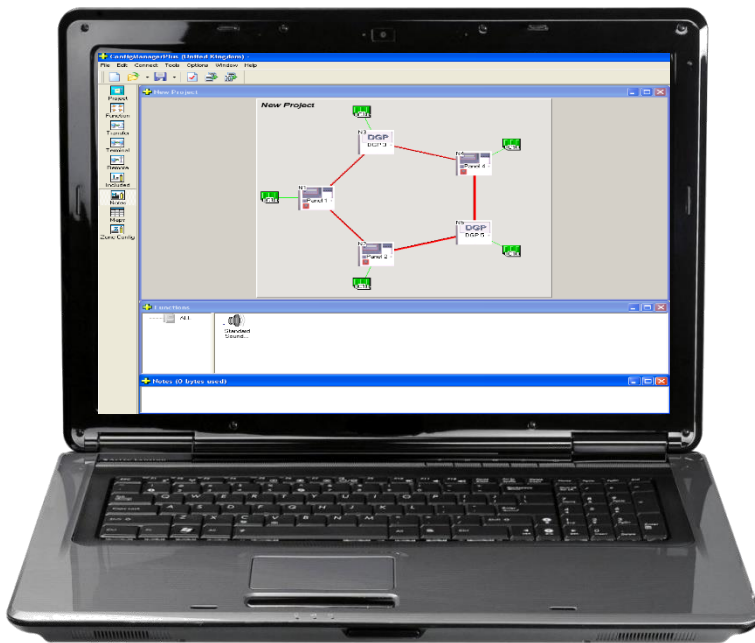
ConfigManagerPlus (United Kingdom)
File Edit Connect Tools Options Window Help
Project
Function
Transfer
Terminal
Reports
Included
Notes
Maps
Zone Config
New Project
New Project
DGP
DGP 3
N1
Panel 1
Panel 4
DGP
DGP 5
Panel 2
Functions
All
Standard Sound...
Notes (0 bytes used)